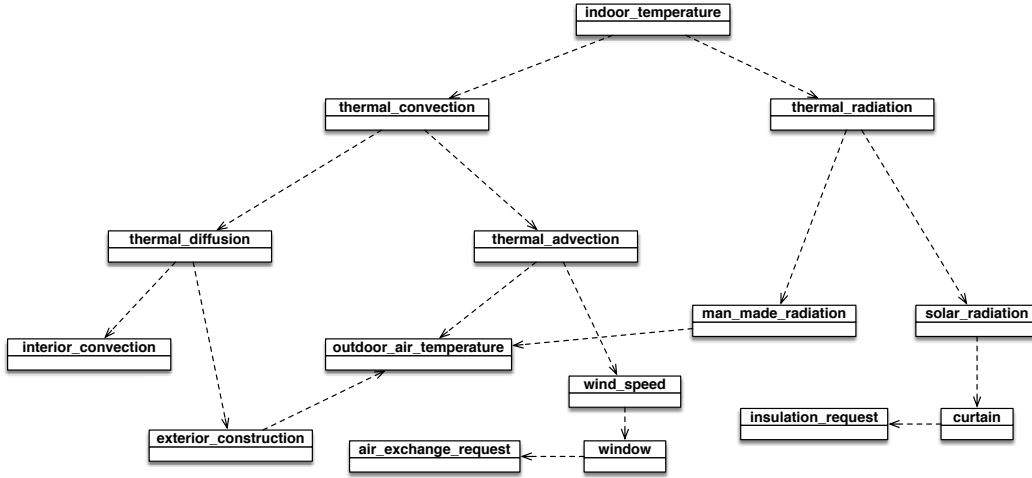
indoor_temperature

thermal_convection

thermal_radiation

thermal_diffusion

thermal_advection

man_made_radiation

solar_radiation

interior_convection

outdoor_air_temperature

wind_speed

insulation_request

curtain

exterior_construction

air_exchange_request

window